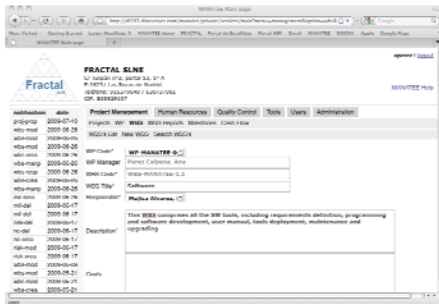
WMANTEE Main page

http://85.85.rfractalsoft.com/wmanatee/project/index.html

Google

Most Visited | Getting Started | Latest Headlines | WMANTEE demo | FRACTAL | Portal de Ecuflolitos | Portal WP | Gmail | WMANTEE | DOCMA | Apple | Google Maps

WMANTEE Main page

Fractal

FRACTAL SLNE
C/ Tulipán nº4, portal 1d, 1º A
E-28231 Las Rozas de Madrid
Teléfono: 916370445 / 630737901
CIF: B86429107

aperez | logout

WMANTEE Help

| notification | date |
|---|---|
| proj-prop | 2009-07-10 |
| wbs-mod | 2009-06-26 |
| wbs-mod | 2009-06-26 |
| wbs-mod | 2009-06-26 |
| wbs-mod | 2009-06-26 |
| wbs-mng | 2009-06-26 |
| wbs-mng | 2009-06-26 |
| wbs-mod | 2009-06-26 |
| wbs-mod | 2009-06-26 |
| wbs-mod | 2009-06-26 |
| wbs-mod | 2009-06-26 |
| mil-del | 2009-06-17 |
| mil-del | 2009-06-17 |
| wbs-del | 2009-06-17 |
| wbs-del | 2009-06-17 |
| nc-del | 2009-06-17 |
| risk-mod | 2009-06-17 |
| risk-mod | 2009-06-17 |
| wbs-mod | 2009-05-26 |
| wbs-mod | 2009-05-21 |
| wbs-mod | 2009-05-21 |
| wbs-crea | 2009-05-21 |

Project Management | Human Resources | Quality Control | Tools | Users | Administration

Projects | WP | WBS | WBS Reports | Milestones | Costs View

WBS's List | New WBS | Search WBS's

WP Code*: WP_MANATEE

WP Manager: Perez Calpena, Ana

WBS Code*: WBS-MANATEE-1.1

WBS Title*: Software

Responsible*: Muñoz Alvarez, C

Description*: This WBS comprises all the SW tools, including requirements definition, programming and software development, user manual, tools deployment, maintenance and upgrading

Goals

Done